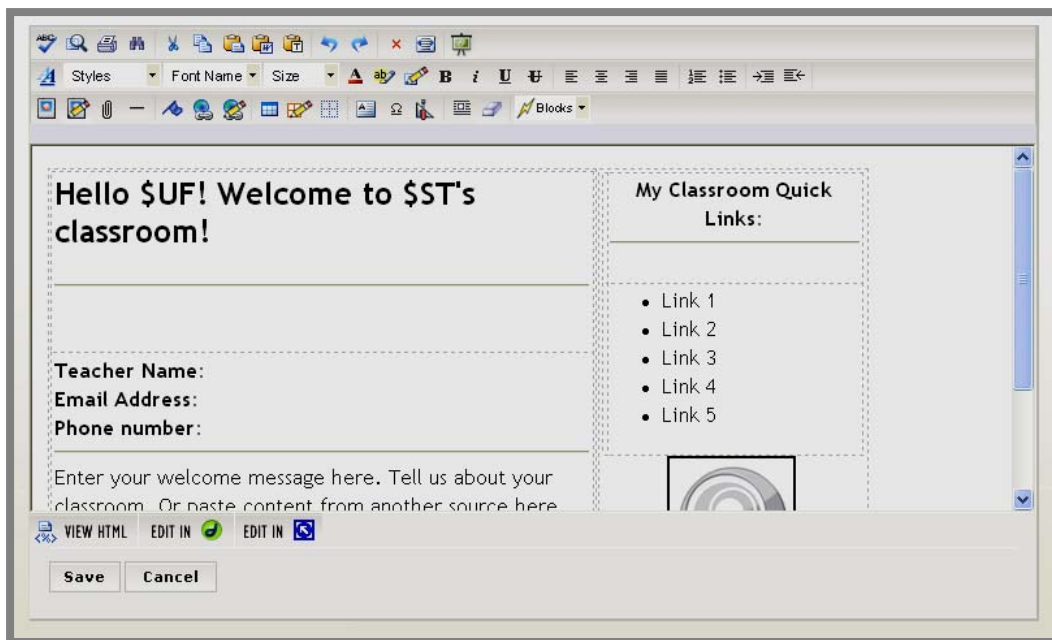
Styles
Font Name
Size
B i U
Blocks

Hello $UF! Welcome to $ST's classroom!

My Classroom Quick Links:

- Link 1
- Link 2
- Link 3
- Link 4
- Link 5

**Teacher Name**:
**Email Address**:
**Phone number**:

Enter your welcome message here. Tell us about your classroom. Or paste content from another source here

VIEW HTML EDIT IN EDIT IN

Save Cancel